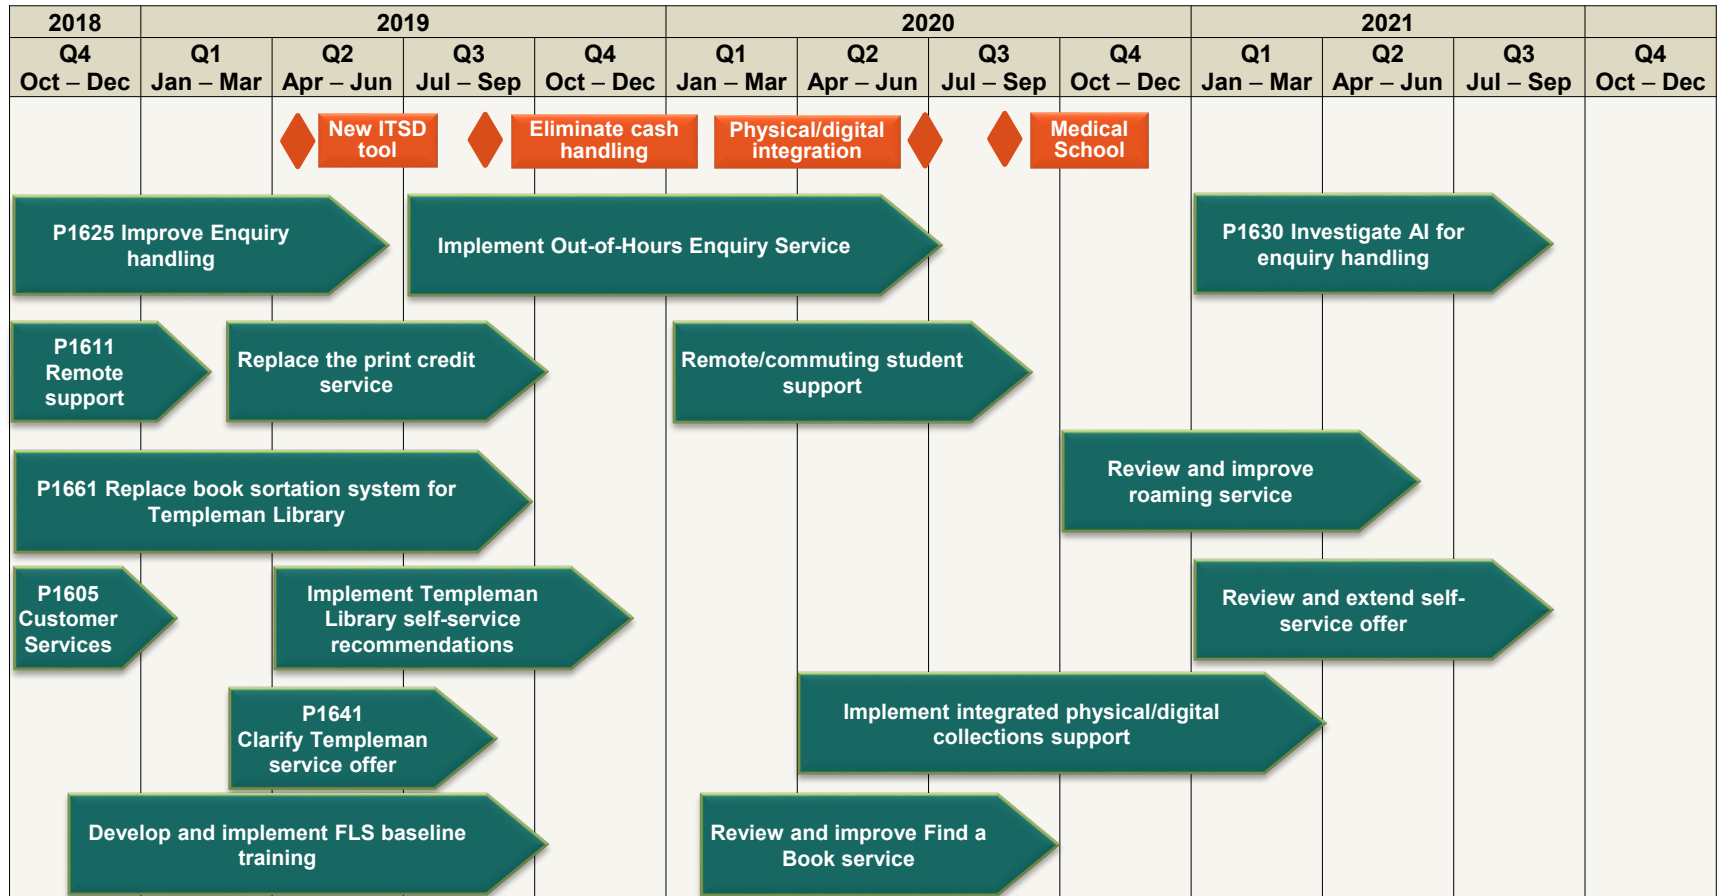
| 2018 | 2019 | | | | 2020 | | | | 2021 | | | |
|---|---|---|---|---|---|---|---|---|---|---|---|---|
| Q4 Oct – Dec | Q1 Jan – Mar | Q2 Apr – Jun | Q3 Jul – Sep | Q4 Oct – Dec | Q1 Jan – Mar | Q2 Apr – Jun | Q3 Jul – Sep | Q4 Oct – Dec | Q1 Jan – Mar | Q2 Apr – Jun | Q3 Jul – Sep | Q4 Oct – Dec |

New ITSD tool

Eliminate cash handling

Physical/digital integration

Medical School

P1625 Improve Enquiry handling

Implement Out-of-Hours Enquiry Service

P1630 Investigate AI for enquiry handling

P1611 Remote support

Replace the print credit service

Remote/commuting student support

Review and improve roaming service

P1661 Replace book sortation system for Templeman Library

P1605 Customer Services

Implement Templeman Library self-service recommendations

Review and extend self-service offer

P1641 Clarify Templeman service offer

Implement integrated physical/digital collections support

Develop and implement FLS baseline training

Review and improve Find a Book service